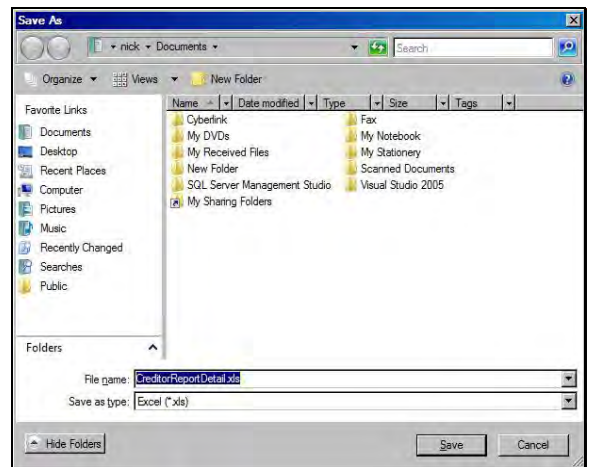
Save As

nick ▸ Documents ▸

Search

Organize ▾ Views ▾ New Folder

Favorite Links

Documents
Desktop
Recent Places
Computer
Pictures
Music
Recently Changed
Searches
Public

Folders

Name | Date modified | Type | Size | Tags

Cyberlink
My DVDs
My Received Files
New Folder
SQL Server Management Studio
My Sharing Folders
Fax
My Notebook
My Stationery
Scanned Documents
Visual Studio 2005

File name: CreditorReportDetail.xls

Save as type: Excel (*.xls)

Hide Folders

Save

Cancel